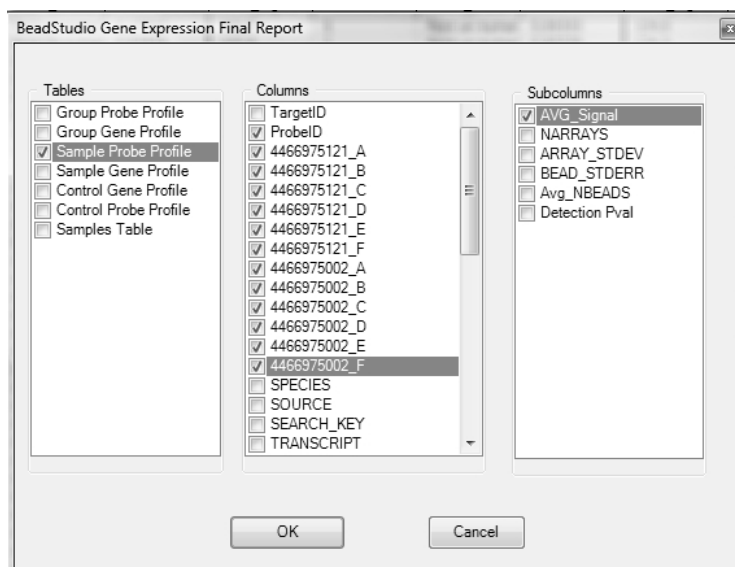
BeadStudio Gene Expression Final Report

Tables
Group Probe Profile
Group Gene Profile
Sample Probe Profile
Sample Gene Profile
Control Gene Profile
Control Probe Profile
Samples Table

Columns
TargetID
ProbeID
4466975121_A
4466975121_B
4466975121_C
4466975121_D
4466975121_E
4466975121_F
4466975002_A
4466975002_B
4466975002_C
4466975002_D
4466975002_E
4466975002_F
SPECIES
SOURCE
SEARCH_KEY
TRANSCRIPT

Subcolumns
AVG_Signal
NARRAYS
ARRAY_STDEV
BEAD_STDERR
Avg_NBEADS
Detection Pval

OK
Cancel